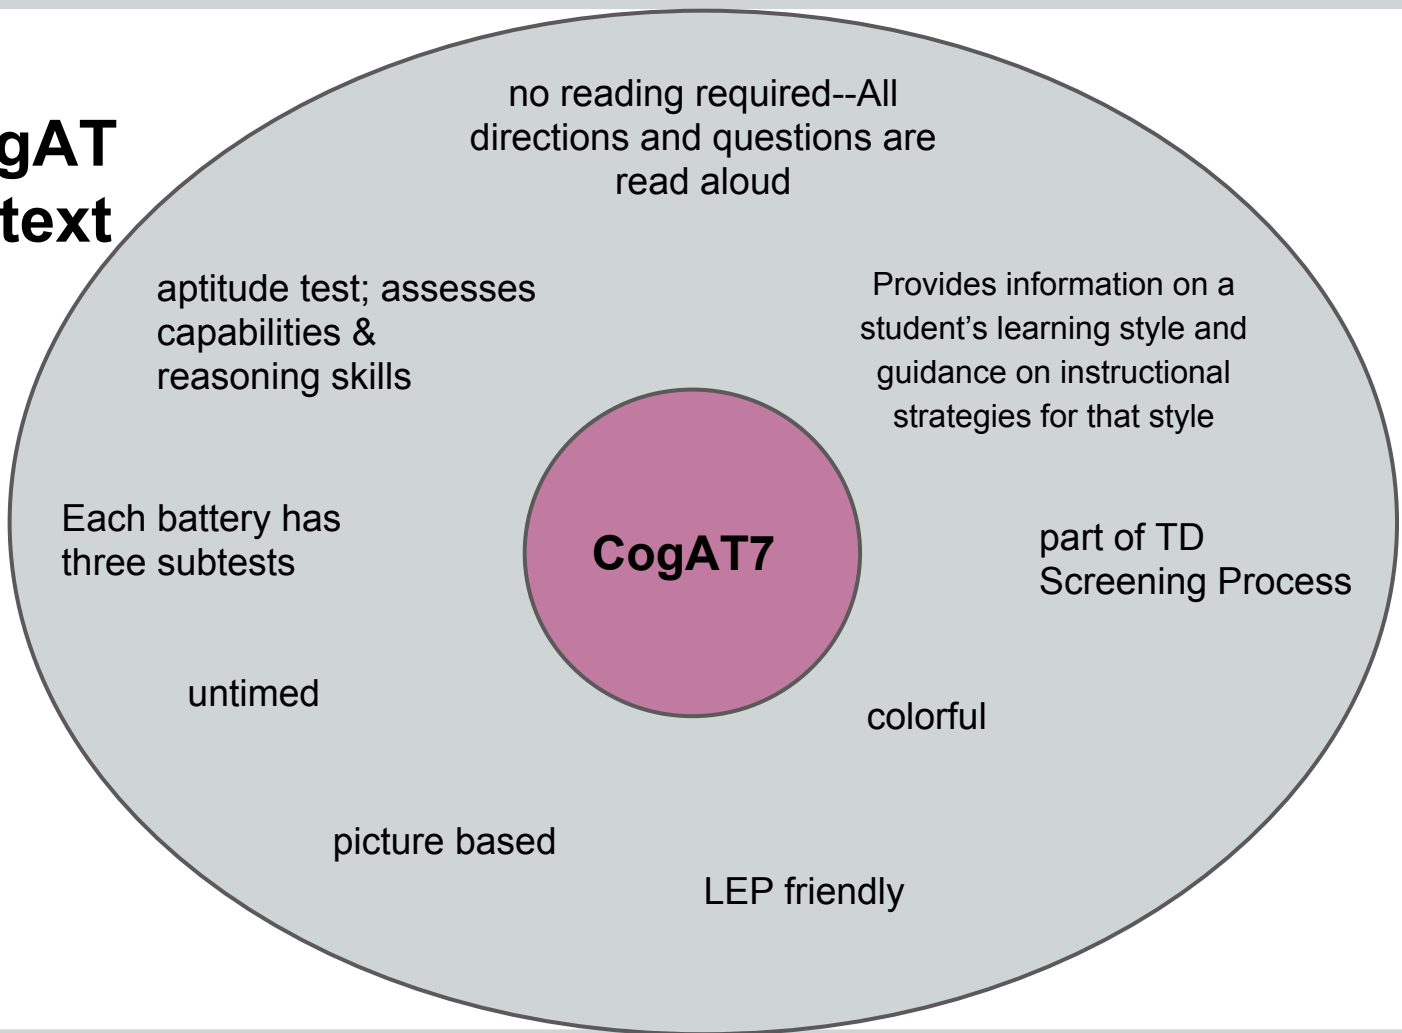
gAT
text

no reading required--All directions and questions are read aloud

aptitude test; assesses capabilities & reasoning skills

Provides information on a student’s learning style and guidance on instructional strategies for that style

Each battery has three subtests

CogAT7

part of TD Screening Process

untimed

colorful

picture based

LEP friendly